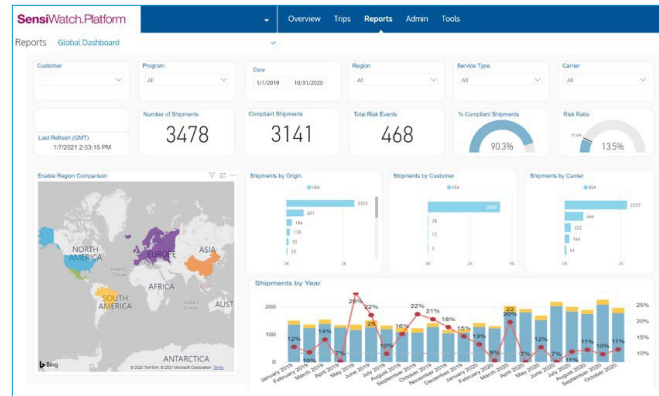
SensiWatch.Platform
Overview Trips Reports Admin Tools
Reports Global Dashboard

Customer
Program
All
Date
1/1/2019 10/31/2020
Region
All
Service Type
All
Carrier
All

Last Refresh (GMT)
1/7/2021 2:03:15 PM
Number of Shipments
3478
Compliant Shipments
3141
Total Risk Events
468
% Compliant Shipments
90.3%
Risk Ratio
13.5%

Enable Region Comparison
NORTH AMERICA
EUROPE
ASIA
AFRICA
SOUTH AMERICA
AUST
ANTARCTICA
Bing
© 2020 TomTom, © 2021 Microsoft Corporation Terms

Shipments by Origin
USA
2315
401
184
178
70
0K 2K

Shipments by Customer
USA
3419
28
13
12
0K 2K 4K

Shipments by Carrier
USA
2327
444
222
184
47
0K 2K

Shipments by Year
200
100
0
25%
20%
15%
10%
28%
22%
22%
21%
18%
16%
15%
14%
12%
12%
10%
10%
8%
7%
7%
7%
22
25
January 2019
February 2019
March 2019
April 2019
May 2019
June 2019
July 2019
August 2019
September 2019
October 2019
November 2019
December 2019
January 2020
February 2020
March 2020
April 2020
May 2020
June 2020
July 2020
August 2020
September 2020
October 2020